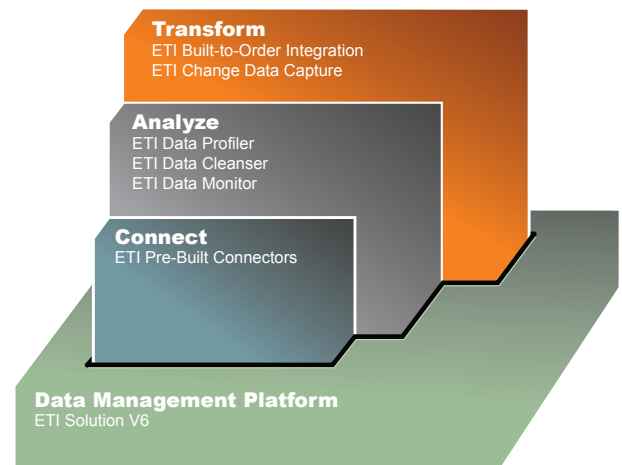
Transform
ETI Built-to-Order Integration
ETI Change Data Capture

Analyze
ETI Data Profiler
ETI Data Cleanser
ETI Data Monitor

Connect
ETI Pre-Built Connectors

Data Management Platform
ETI Solution V6